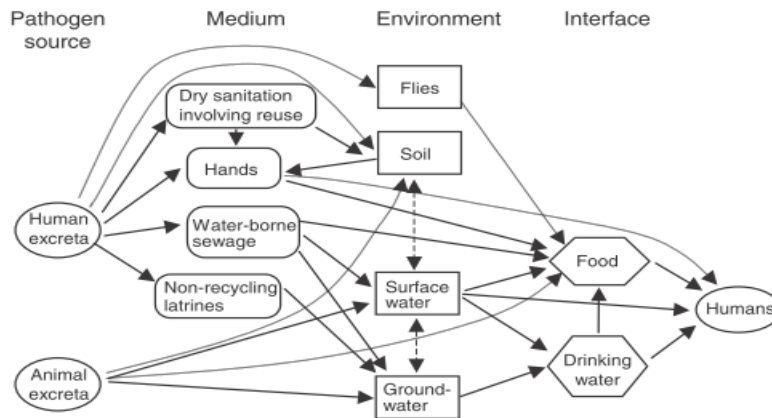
Pathogen source

Medium

Environment

Interface

Dry sanitation involving reuse

Flies

Soil

Hands

Human excreta

Water-borne sewage

Food

Non-recycling latrines

Surface water

Humans

Animal excreta

Drinking water

Ground-water